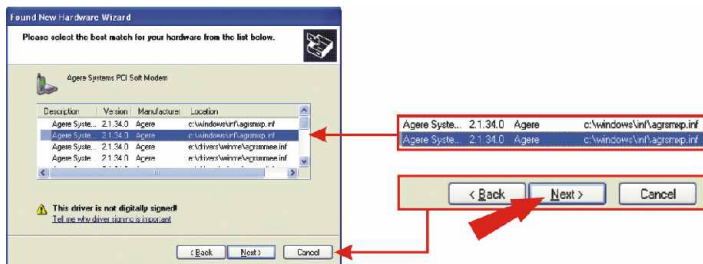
Found New Hardware Wizard

Please select the best match for your hardware from the list below.

Agere Systems PCI Soft Modem

| Description | Version | Manufacturer | Location |
|---|---|---|---|
| Agere Syste... | 2.1.34.0 | Agere | c:\windows\inf\agrsmdel.inf |
| Agere Syste... | 2.1.34.0 | Agere | c:\windows\inf\agrsmxp.inf |
| Agere Syste... | 2.1.34.0 | Agere | e:\drivers\winme\agrsmmee.inf |
| Agere Syste... | 2.1.34.0 | Agere | e:\drivers\winme\agrsmmee.inf |

This driver is not digitally signed!
Tell me why driver signing is important

< Back Next > Cancel

| | | | |
|---|---|---|---|
| Agere Syste... | 2.1.34.0 | Agere | c:\windows\inf\agrsmdel.inf |
| Agere Syste... | 2.1.34.0 | Agere | c:\windows\inf\agrsmxp.inf |

< Back Next > Cancel